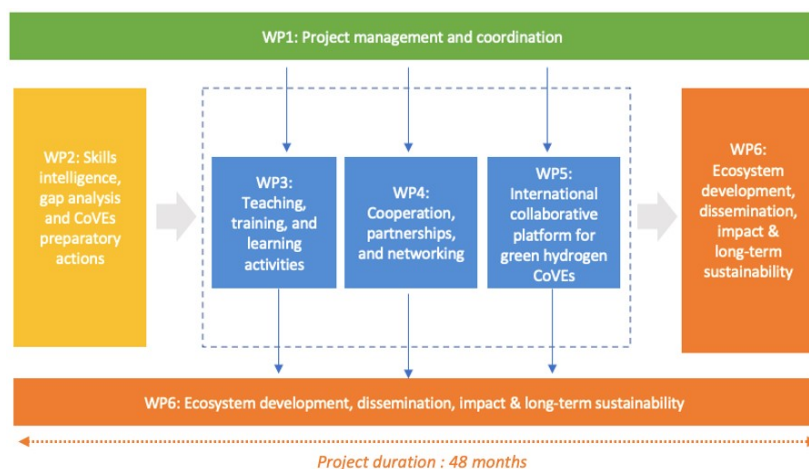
WP1: Project management and coordination

WP2: Skills intelligence, gap analysis and CoVEs preparatory actions

WP3: Teaching, training, and learning activities

WP4: Cooperation, partnerships, and networking

WP5: International collaborative platform for green hydrogen CoVEs

WP6: Ecosystem development, dissemination, impact & long-term sustainability

WP6: Ecosystem development, dissemination, impact & long-term sustainability

Project duration : 48 months